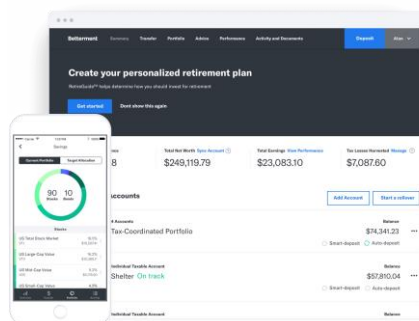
Betterment Summary Transfer Portfolio Advice Performance Activity and Documents Deposit Alan

Create your personalized retirement plan

RetireGuide™ helps determine how you should invest for retirement

Get started Don't show this again

8

Total Net Worth Sync Account
$249,119.79

Total Earnings View Performance
$23,083.10

Tax Losses Harvested Manage
$7,087.60

Accounts

Add Account Start a rollover

Accounts
Tax-Coordinated Portfolio
Balance
$74,341.23
Smart-deposit Auto-deposit

Individual Taxable Account
Shelter On track
Balance
$57,810.04
Smart-deposit Auto-deposit

Individual Taxable Account
Balance

Savings
Current Portfolio Target Allocation
90 Stocks
10 Bonds
Stocks
US Total Stock Market
US Large Cap Value
US Mid Cap Value
US Small Cap Value
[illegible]